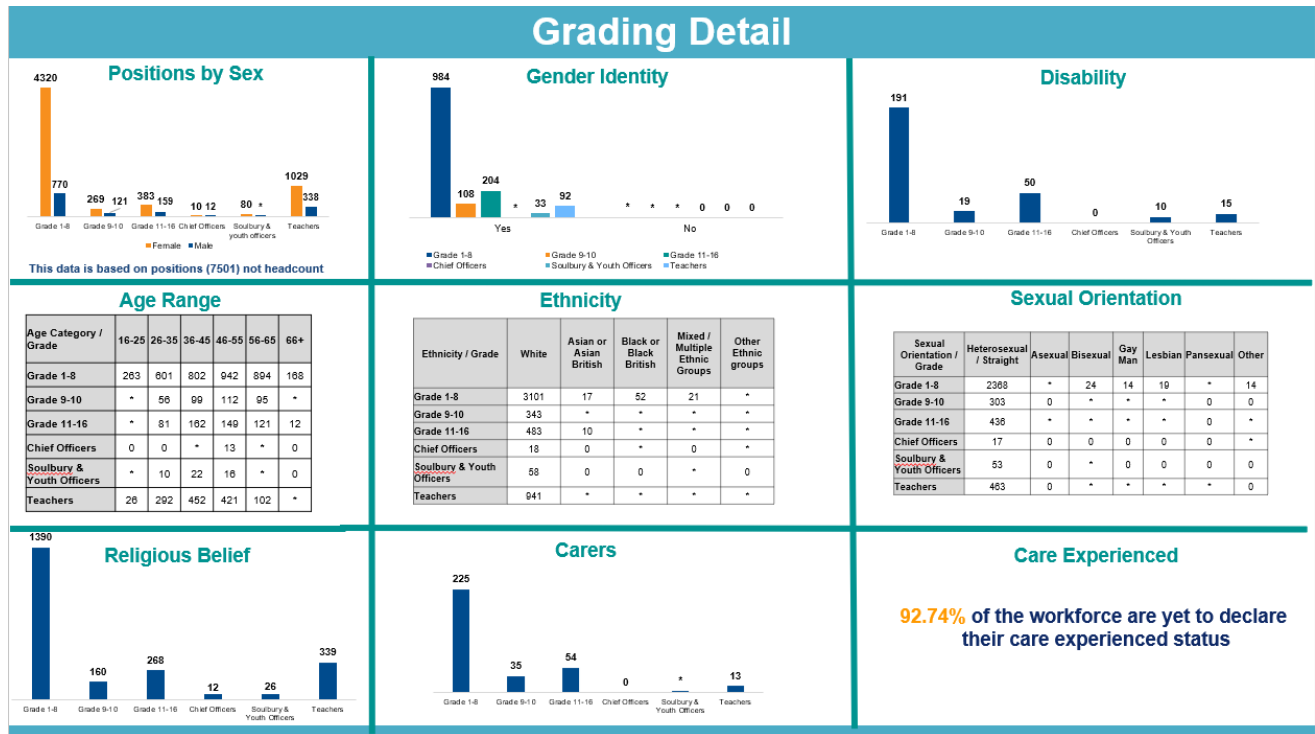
Grading Detail

Positions by Sex

4320
770
269 121
383 159
10 12
80 *
1029
338

Grade 1-8 | Grade 9-10 | Grade 11-16 | Chief Officers | Soulbury & youth officers | Teachers

Female Male

This data is based on positions (7501) not headcount

Gender Identity

984
108
204
*
33
92
* * * 0 0 0

Yes No

Grade 1-8 Grade 9-10 Grade 11-16 Chief Officers Soulbury & Youth Officers Teachers

Disability

191
19
50
0
10
15

Grade 1-8 | Grade 9-10 | Grade 11-16 | Chief Officers | Soulbury & Youth Officers | Teachers

Age Range

| Age Category / Grade | 16-25 | 26-35 | 36-45 | 46-55 | 56-65 | 66+ |
|---|---|---|---|---|---|---|
| Grade 1-8 | 263 | 601 | 802 | 942 | 894 | 168 |
| Grade 9-10 | * | 56 | 99 | 112 | 95 | * |
| Grade 11-16 | * | 81 | 162 | 149 | 121 | 12 |
| Chief Officers | 0 | 0 | * | 13 | * | 0 |
| Soulbury & Youth Officers | * | 10 | 22 | 16 | * | 0 |
| Teachers | 26 | 292 | 452 | 421 | 102 | * |

Ethnicity

| Ethnicity / Grade | White | Asian or Asian British | Black or Black British | Mixed / Multiple Ethnic Groups | Other Ethnic groups |
|---|---|---|---|---|---|
| Grade 1-8 | 3101 | 17 | 52 | 21 | * |
| Grade 9-10 | 343 | * | * | * | * |
| Grade 11-16 | 483 | 10 | * | * | * |
| Chief Officers | 18 | 0 | * | 0 | * |
| Soulbury & Youth Officers | 58 | 0 | 0 | * | 0 |
| Teachers | 941 | * | * | * | * |

Sexual Orientation

| Sexual Orientation / Grade | Heterosexual / Straight | Asexual | Bisexual | Gay Man | Lesbian | Pansexual | Other |
|---|---|---|---|---|---|---|---|
| Grade 1-8 | 2368 | * | 24 | 14 | 19 | * | 14 |
| Grade 9-10 | 303 | 0 | * | * | * | 0 | 0 |
| Grade 11-16 | 436 | * | * | * | * | 0 | * |
| Chief Officers | 17 | 0 | 0 | 0 | 0 | 0 | * |
| Soulbury & Youth Officers | 53 | 0 | * | 0 | 0 | 0 | 0 |
| Teachers | 463 | 0 | * | * | * | * | 0 |

Religious Belief

1390
160
268
12
26
339

Grade 1-8 | Grade 9-10 | Grade 11-16 | Chief Officers | Soulbury & Youth Officers | Teachers

Carers

225
35
54
0
*
13

Grade 1-8 | Grade 9-10 | Grade 11-16 | Chief Officers | Soulbury & Youth Officers | Teachers

Care Experienced

92.74% of the workforce are yet to declare their care experienced status